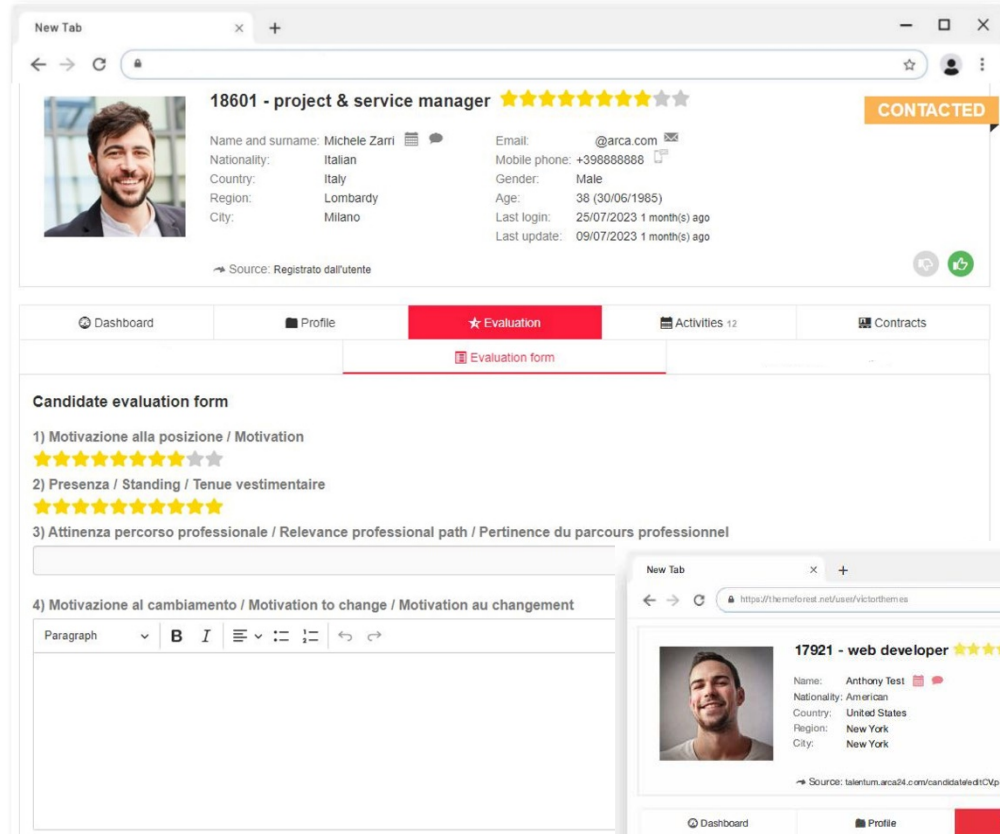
New Tab

18601 - project & service manager

CONTACTED

Name and surname: Michele Zarri
Nationality: Italian
Country: Italy
Region: Lombardy
City: Milano

Email: @arca.com
Mobile phone: +398888888
Gender: Male
Age: 38 (30/06/1985)
Last login: 25/07/2023 1 month(s) ago
Last update: 09/07/2023 1 month(s) ago

Source: Registrato dall'utente

Dashboard | Profile | Evaluation | Activities 12 | Contracts

Evaluation form

Candidate evaluation form

1) Motivazione alla posizione / Motivation

2) Presenza / Standing / Tenue vestimentaire

3) Attinenza percorso professionale / Relevance professional path / Pertinence du parcours professionnel

4) Motivazione al cambiamento / Motivation to change / Motivation au changement

Paragraph B I

New Tab

https://themeforest.net/user/victorthemes

17921 - web developer

Name: Anthony Test
Nationality: American
Country: United States
Region: New York
City: New York

Source: talentum.arca24.com/candidate/editCV.p

Dashboard | Profile